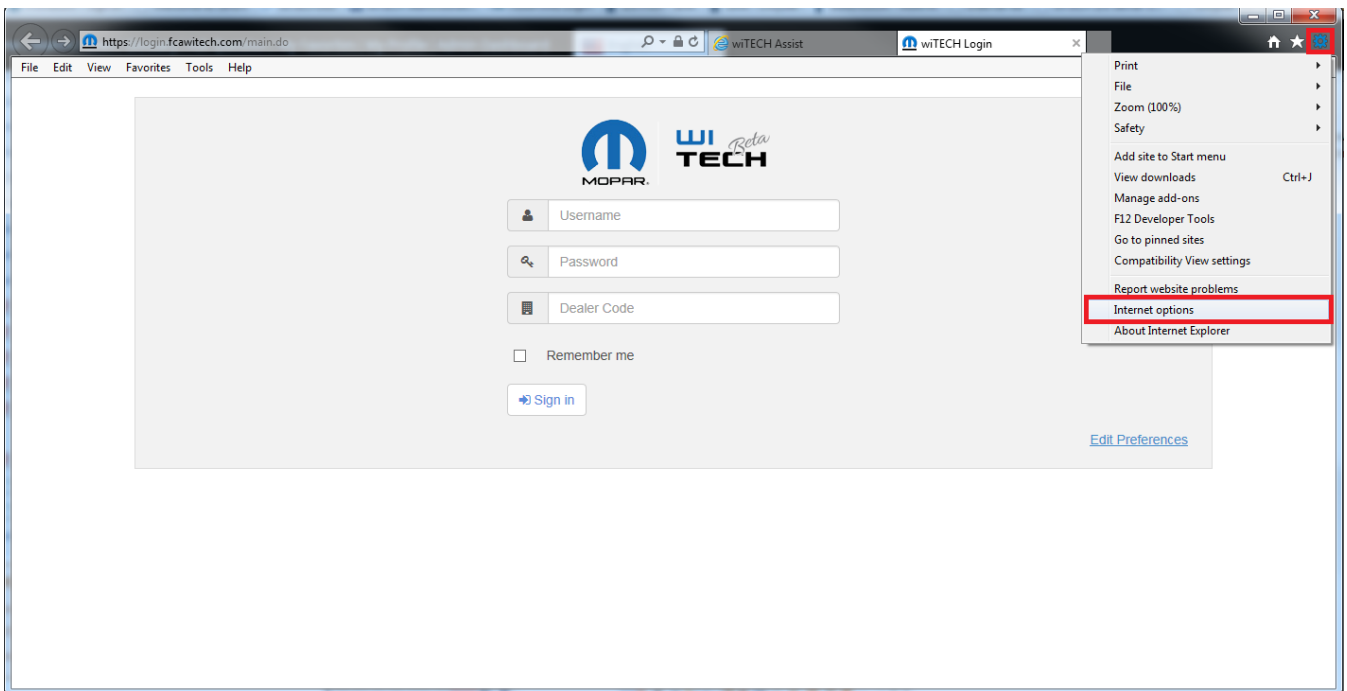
https://login.fcawitech.com/main.do
wiTECH Assist
wiTECH Login
File Edit View Favorites Tools Help

MOPAR
WI TECH Beta

Username
Password
Dealer Code
Remember me
Sign in

Edit Preferences

Print
File
Zoom (100%)
Safety
Add site to Start menu
View downloads Ctrl+J
Manage add-ons
F12 Developer Tools
Go to pinned sites
Compatibility View settings
Report website problems
Internet options
About Internet Explorer